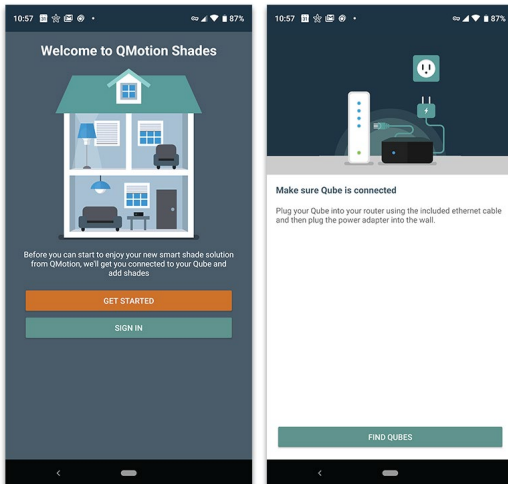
10:57 87%

Welcome to QMotion Shades

Before you can start to enjoy your new smart shade solution from QMotion, we'll get you connected to your Qube and add shades

GET STARTED

SIGN IN

10:57 87%

Make sure Qube is connected

Plug your Qube into your router using the included ethernet cable and then plug the power adapter into the wall.

FIND QUBES